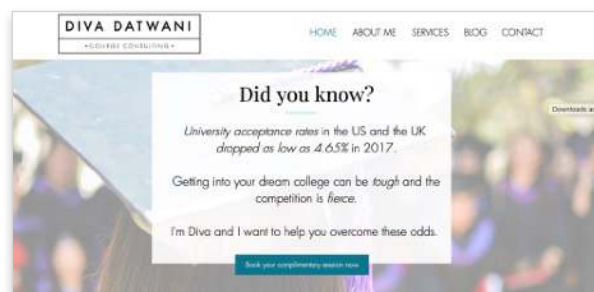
DIVA DATWANI
• COLLEGE CONSULTING •

HOME ABOUT ME SERVICES BLOG CONTACT

Did you know?

University acceptance rates in the US and the UK dropped as low as 4.65% in 2017.

Getting into your dream college can be tough and the competition is fierce.

I'm Diva and I want to help you overcome these odds.

Book your complimentary session now

Downloads a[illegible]